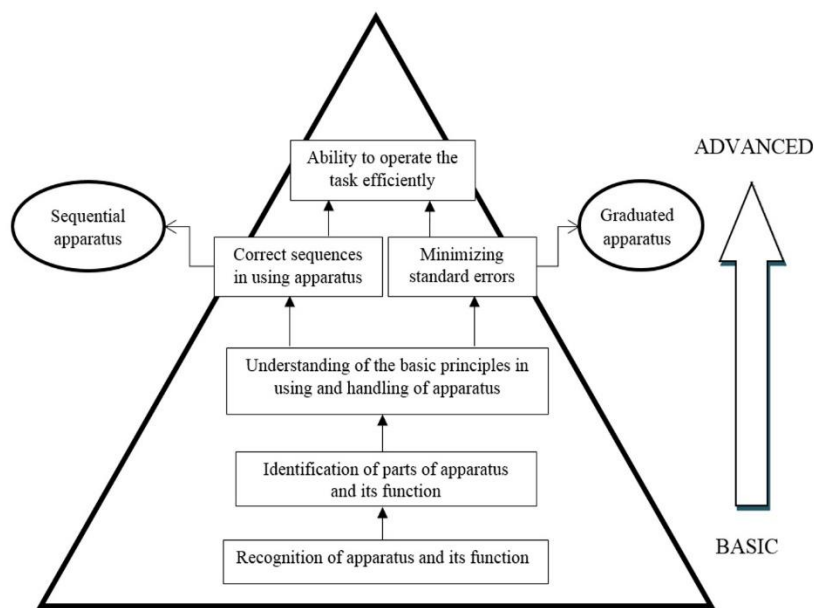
Ability to operate the task efficiently

ADVANCED

Sequential apparatus

Correct sequences in using apparatus

Minimizing standard errors

Graduated apparatus

Understanding of the basic principles in using and handling of apparatus

Identification of parts of apparatus and its function

Recognition of apparatus and its function

BASIC